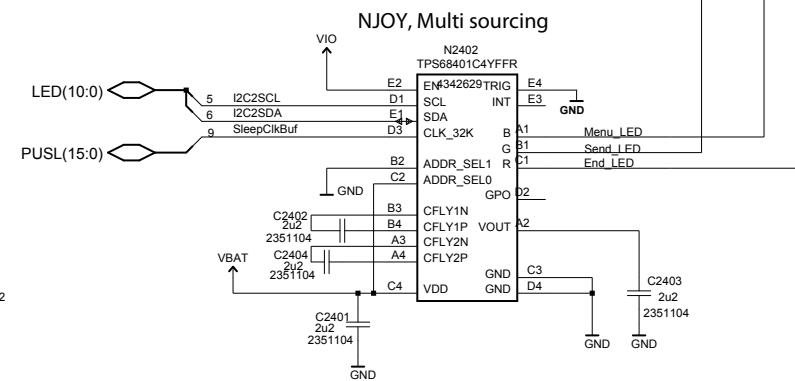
NJOY, Multi sourcing

VIO

N2402
TPS68401C4YFFR

LED(10:0)

PUSL(15:0)

5 I2C2SCL
6 I2C2SDA
9 SleepClkBuf

E2 EN
D1 SCL
E1 SDA
D3 CLK_32K

4342629

TRIG E4
INT E3

GND

B A1 Menu_LED
G B1 Send_LED
R C1 End_LED

B2 ADDR_SEL1
C2 ADDR_SEL0

GND

GPO D2

B3 CFLY1N
B4 CFLY1P
A3 CFLY2N
A4 CFLY2P

VOUT A2

C2402
2u2
2351104

C2404
2u2
2351104

VBAT

C4 VDD

GND C3
GND D4

C2403
2u2
2351104

C2401
2u2
2351104

GND

GND

GND

2